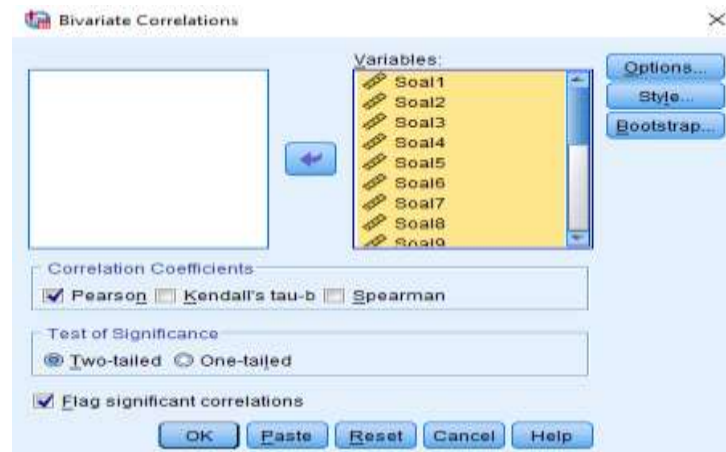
Bivariate Correlations

Variables:

Soal1
Soal2
Soal3
Soal4
Soal5
Soal6
Soal7
Soal8
Soal9

Options...
Style...
Bootstrap...

Correlation Coefficients
Pearson Kendall's tau-b Spearman

Test of Significance
Two-tailed One-tailed

Flag significant correlations

OK Paste Reset Cancel Help